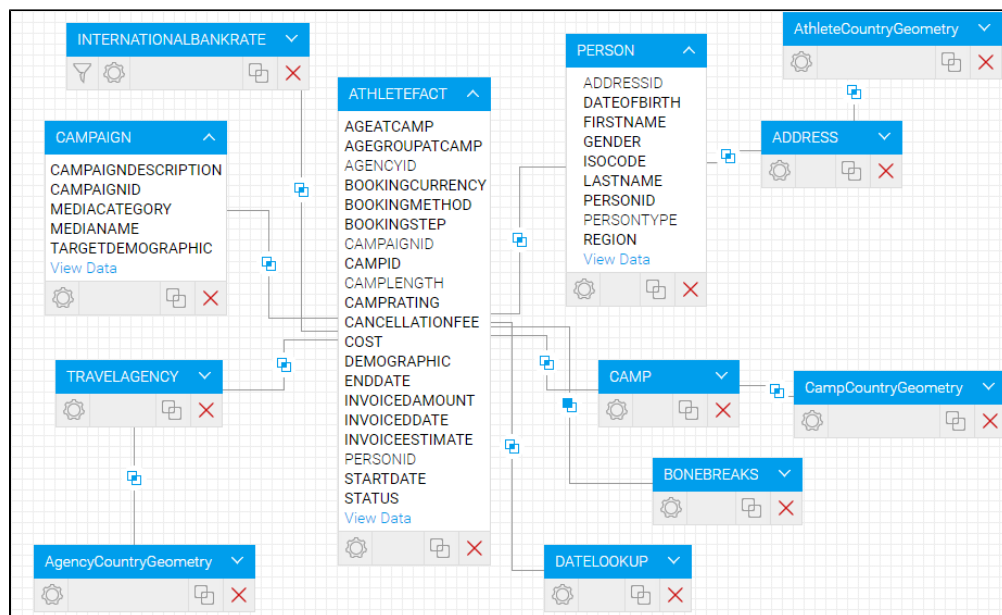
INTERNATIONALBANKRATE

ATHLETEFACT
AGEATCAMP
AGEGROUPATCAMP
AGENCYID
BOOKINGCURRENCY
BOOKINGMETHOD
BOOKINGSTEP
CAMPAIGNID
CAMPID
CAMPLENGTH
CAMPRATING
CANCELLATIONFEE
COST
DEMOGRAPHIC
ENDDATE
INVOICEDAMOUNT
INVOICEDDATE
INVOICEESTIMATE
PERSONID
STARTDATE
STATUS
View Data

PERSON
ADDRESSID
DATEOFBIRTH
FIRSTNAME
GENDER
ISOCODE
LASTNAME
PERSONID
PERSONTYPE
REGION
View Data

AthleteCountryGeometry

ADDRESS

CAMPAIGN
CAMPAIGNDESCRIPTION
CAMPAIGNID
MEDIACATEGORY
MEDIANAME
TARGETDEMOGRAPHIC
View Data

TRAVELAGENCY

CAMP

CampCountryGeometry

BONEBREAKS

DATELOOKUP

AgencyCountryGeometry